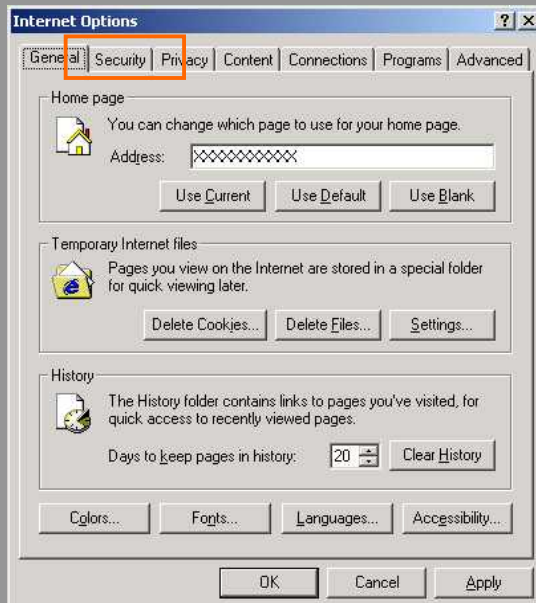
Internet Options

?X

General | Security | Privacy | Content | Connections | Programs | Advanced

Home page

You can change which page to use for your home page.

Address: XXXXXXXXXX

Use Current | Use Default | Use Blank

Temporary Internet files

Pages you view on the Internet are stored in a special folder for quick viewing later.

Delete Cookies... | Delete Files... | Settings...

History

The History folder contains links to pages you've visited, for quick access to recently viewed pages.

Days to keep pages in history: 20 | Clear History

Colors... | Fonts... | Languages... | Accessibility...

OK | Cancel | Apply